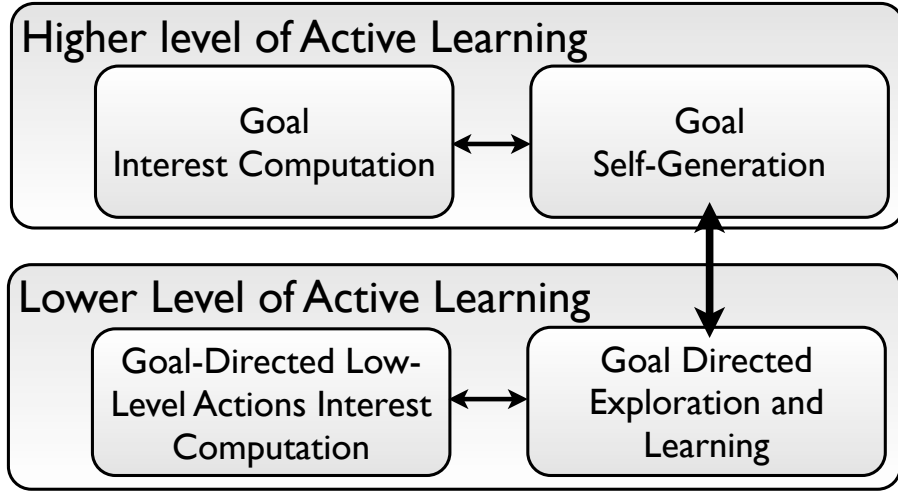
Higher level of Active Learning

Goal
Interest Computation

Goal
Self-Generation

Lower Level of Active Learning

Goal-Directed Low-Level Actions Interest Computation

Goal Directed
Exploration and
Learning